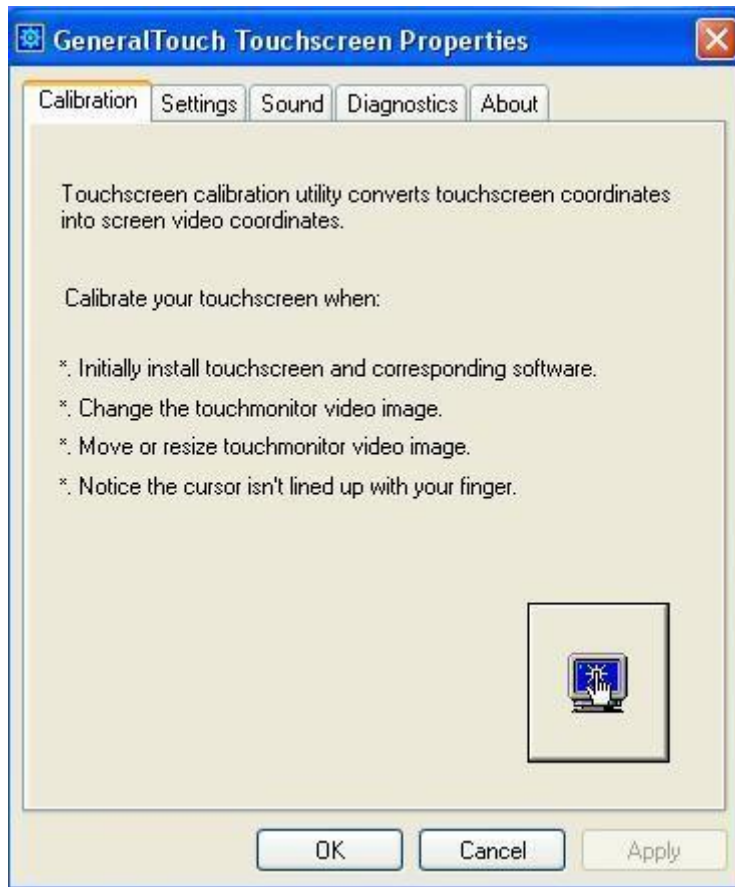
GeneralTouch Touchscreen Properties

Calibration | Settings | Sound | Diagnostics | About

Touchscreen calibration utility converts touchscreen coordinates into screen video coordinates.

Calibrate your touchscreen when:

*. Initially install touchscreen and corresponding software.

*. Change the touchmonitor video image.

*. Move or resize touchmonitor video image.

*. Notice the cursor isn't lined up with your finger.

OK | Cancel | Apply